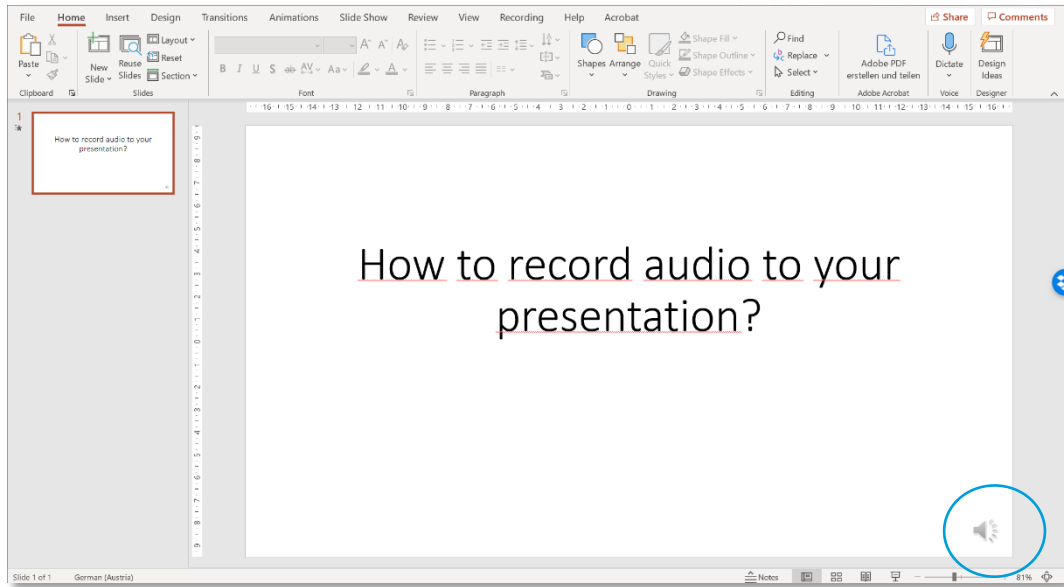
File Home Insert Design Transitions Animations Slide Show Review View Recording Help Acrobat

Share Comments

Paste Clipboard

New Slide Reuse Slides Layout Reset Section Slides

B I U S ab AV Aa A Font

Paragraph

Shapes Arrange Quick Styles Shape Fill Shape Outline Shape Effects Drawing

Find Replace Select Editing

Adobe PDF erstellen und teilen Adobe Acrobat

Dictate Voice

Design Ideas Designer

1

How to record audio to your presentation?

How to record audio to your presentation?

Slide 1 of 1 German (Austria) Notes 81%